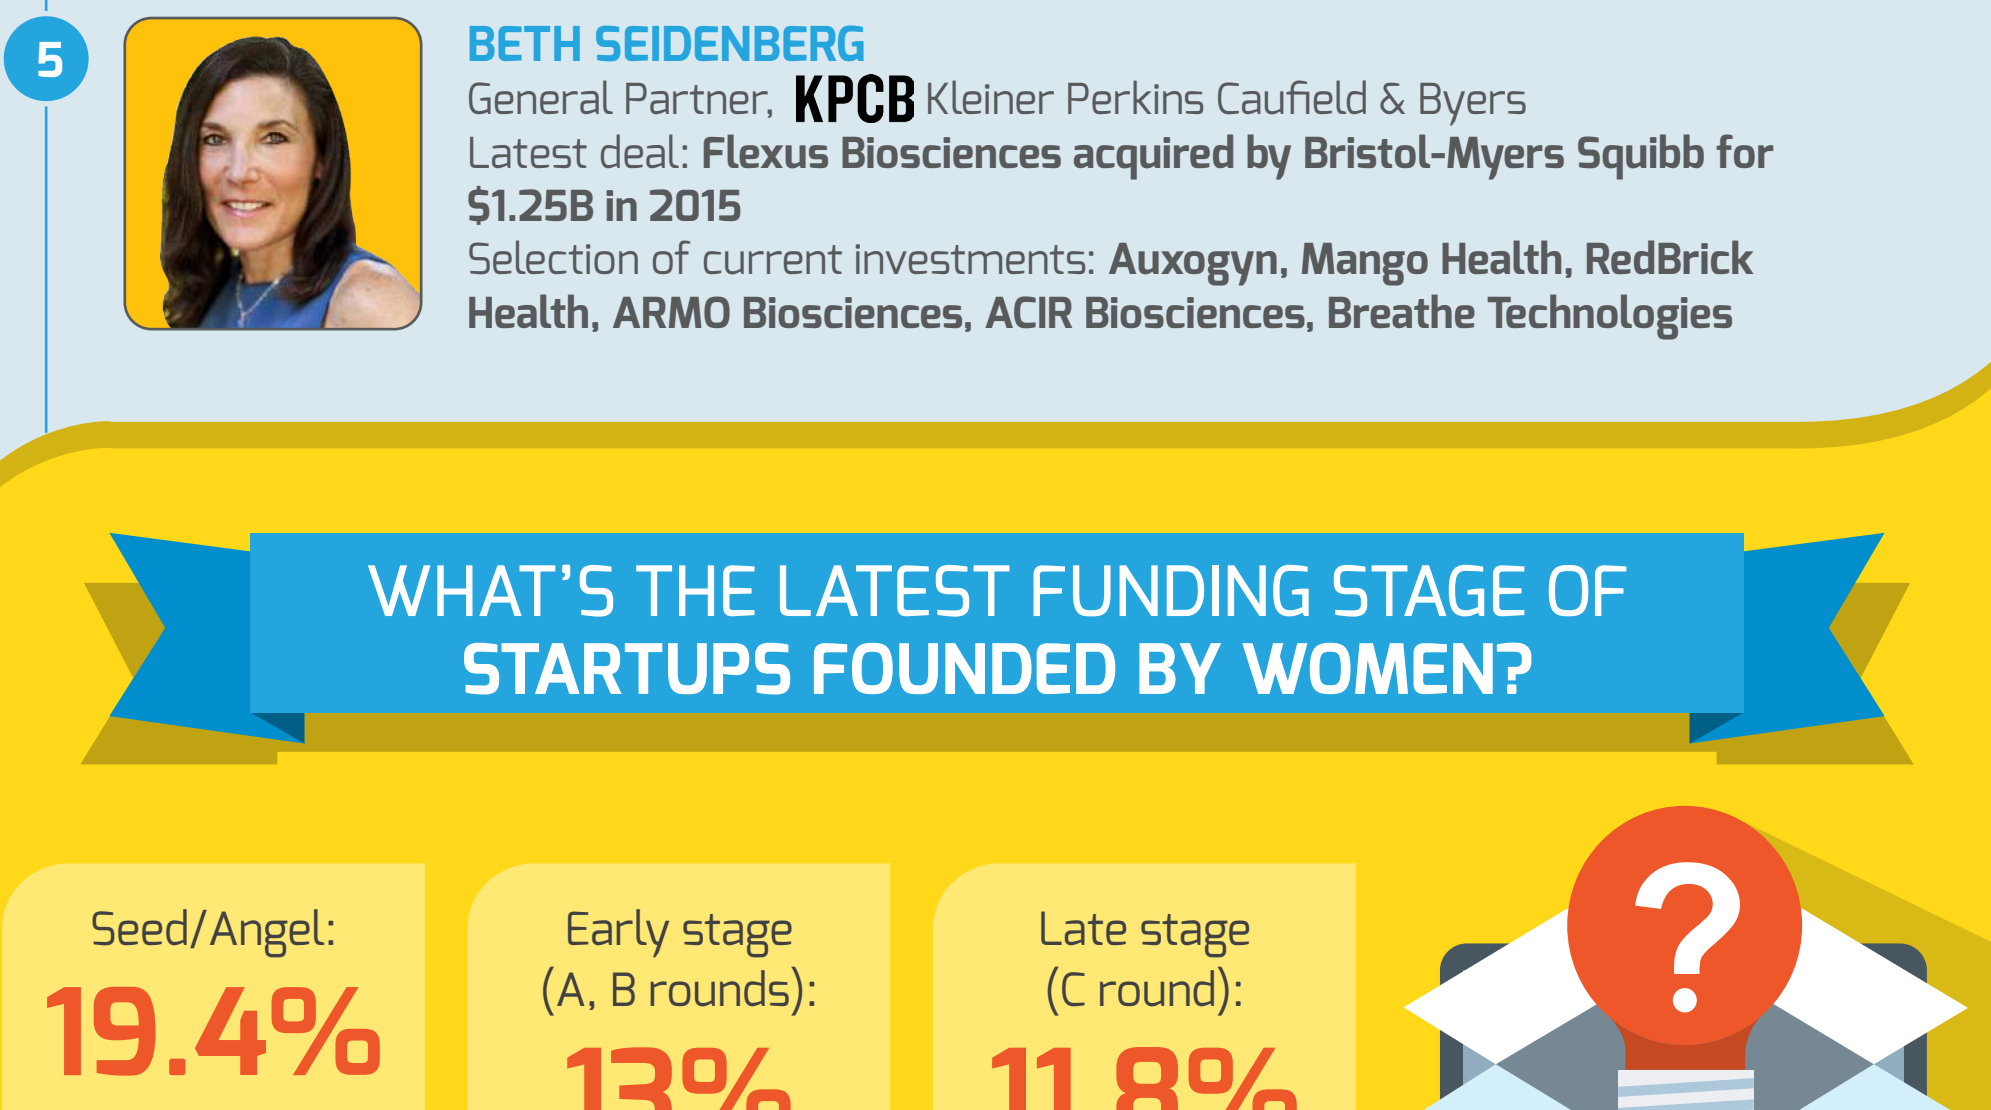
5

BETH SEIDENBERG

General Partner, KPCB Kleiner Perkins Caufield & Byers

Latest deal: **Flexus Biosciences acquired by Bristol-Myers Squibb for $1.25B in 2015**

Selection of current investments: **Auxogyn, Mango Health, RedBrick Health, ARMO Biosciences, ACIR Biosciences, Breathe Technologies**

WHAT'S THE LATEST FUNDING STAGE OF STARTUPS FOUNDED BY WOMEN?

Seed/Angel:
19.4%

Early stage (A, B rounds):
13%

Late stage (C round):
11.8%

?